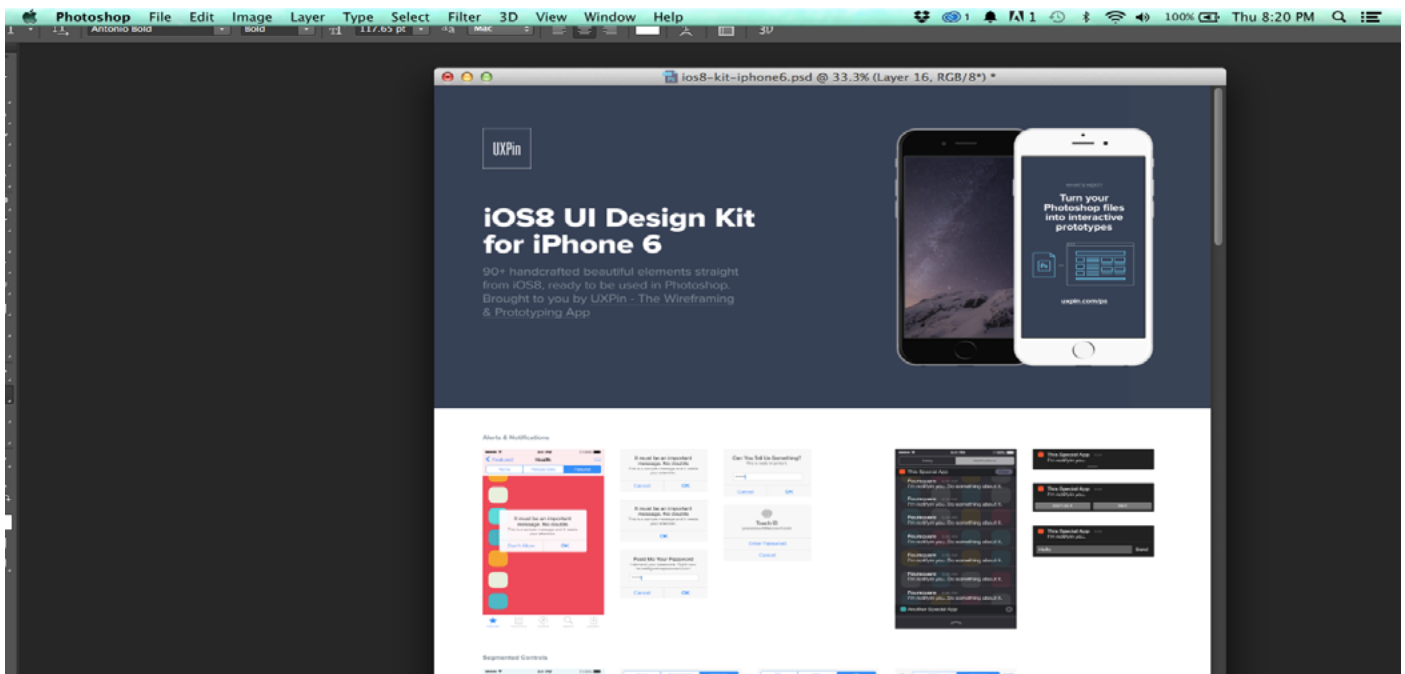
Photoshop File Edit Image Layer Type Select Filter 3D View Window Help

1 100% Thu 8:20 PM

Antonio Bold Bold 117.65 pt Mac 3D

ios8-kit-iphone6.psd @ 33.3% (Layer 16, RGB/8*) *

UXPin

iOS8 UI Design Kit for iPhone 6

90+ handcrafted beautiful elements straight from iOS8, ready to be used in Photoshop. Brought to you by UXPin - The Wireframing & Prototyping App

Turn your Photoshop files into interactive prototypes

uxpin.com/ps

Alerts & Notifications

It must be an important message. No doubt.

Cancel OK

Can You Tell Us Something?

Cancel OK

Touch ID

Enter Password

Cancel

Feed Me Your Password

Cancel OK

This Special App

Foursquare

Another Special App

Segmented Controls